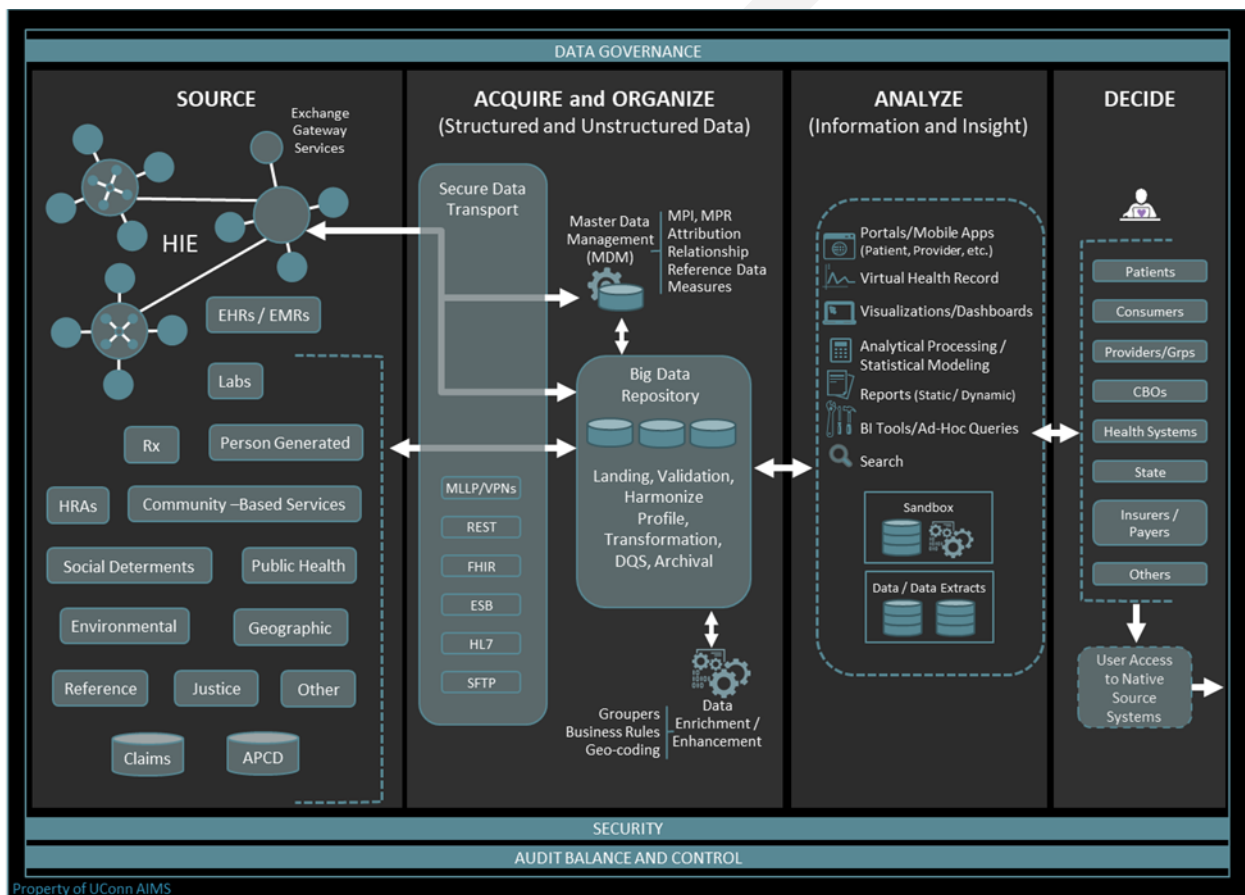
DATA GOVERNANCE

SOURCE

Exchange Gateway Services

HIE

EHRs / EMRs

Labs

Rx

Person Generated

HRAs

Community –Based Services

Social Determents

Public Health

Environmental

Geographic

Reference

Justice

Other

Claims

APCD

ACQUIRE and ORGANIZE
(Structured and Unstructured Data)

Secure Data Transport

MLLP/VPNs

REST

FHIR

ESB

HL7

SFTP

Master Data Management (MDM)

MPI, MPR
Attribution
Relationship
Reference Data
Measures

Big Data Repository

Landing, Validation, Harmonize Profile, Transformation, DQS, Archival

Groupers
Business Rules
Geo-coding

Data Enrichment / Enhancement

ANALYZE
(Information and Insight)

Portals/Mobile Apps (Patient, Provider, etc.)

Virtual Health Record

Visualizations/Dashboards

Analytical Processing / Statistical Modeling

Reports (Static / Dynamic)

BI Tools/Ad-Hoc Queries

Search

Sandbox

Data / Data Extracts

DECIDE

Patients

Consumers

Providers/Grps

CBOs

Health Systems

State

Insurers / Payers

Others

User Access to Native Source Systems

SECURITY

AUDIT BALANCE AND CONTROL

Property of UConn AIMS